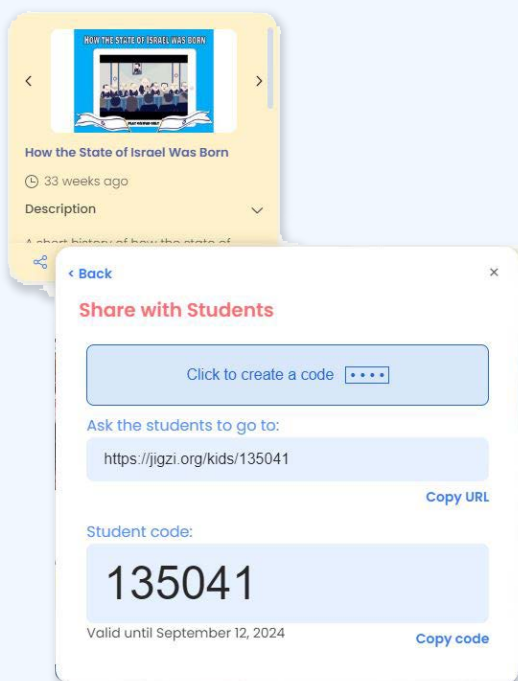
HOW THE STATE OF ISRAEL WAS BORN

How the State of Israel Was Born

33 weeks ago

Description

A short history of how the state of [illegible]

< Back

×

Share with Students

Click to create a code ••••

Ask the students to go to:

https://jigzi.org/kids/135041

Copy URL

Student code:

135041

Valid until September 12, 2024

Copy code